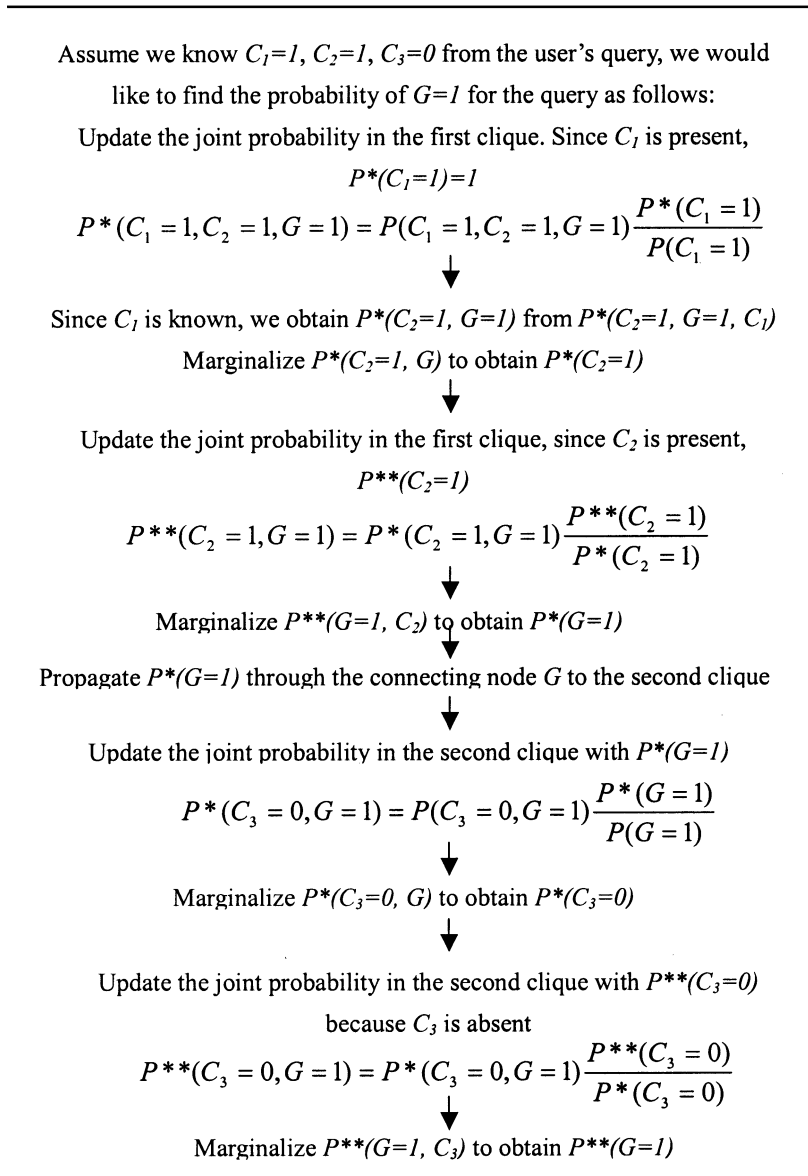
Assume we know $C_1=1$, $C_2=1$, $C_3=0$ from the user's query, we would like to find the probability of $G=1$ for the query as follows:

Update the joint probability in the first clique. Since $C_1$ is present,

$P^*(C_1=1)=1$

$P^*(C_1=1, C_2=1, G=1) = P(C_1=1, C_2=1, G=1)\frac{P^*(C_1=1)}{P(C_1=1)}$

Since $C_1$ is known, we obtain $P^*(C_2=1, G=1)$ from $P^*(C_2=1, G=1, C_1)$

Marginalize $P^*(C_2=1, G)$ to obtain $P^*(C_2=1)$

Update the joint probability in the first clique, since $C_2$ is present,

$P^{**}(C_2=1)$

$P^{**}(C_2=1, G=1) = P^*(C_2=1, G=1)\frac{P^{**}(C_2=1)}{P^*(C_2=1)}$

Marginalize $P^{**}(G=1, C_2)$ to obtain $P^*(G=1)$

Propagate $P^*(G=1)$ through the connecting node $G$ to the second clique

Update the joint probability in the second clique with $P^*(G=1)$

$P^*(C_3=0, G=1) = P(C_3=0, G=1)\frac{P^*(G=1)}{P(G=1)}$

Marginalize $P^*(C_3=0, G)$ to obtain $P^*(C_3=0)$

Update the joint probability in the second clique with $P^{**}(C_3=0)$ because $C_3$ is absent

$P^{**}(C_3=0, G=1) = P^*(C_3=0, G=1)\frac{P^{**}(C_3=0)}{P^*(C_3=0)}$

Marginalize $P^{**}(G=1, C_3)$ to obtain $P^{**}(G=1)$